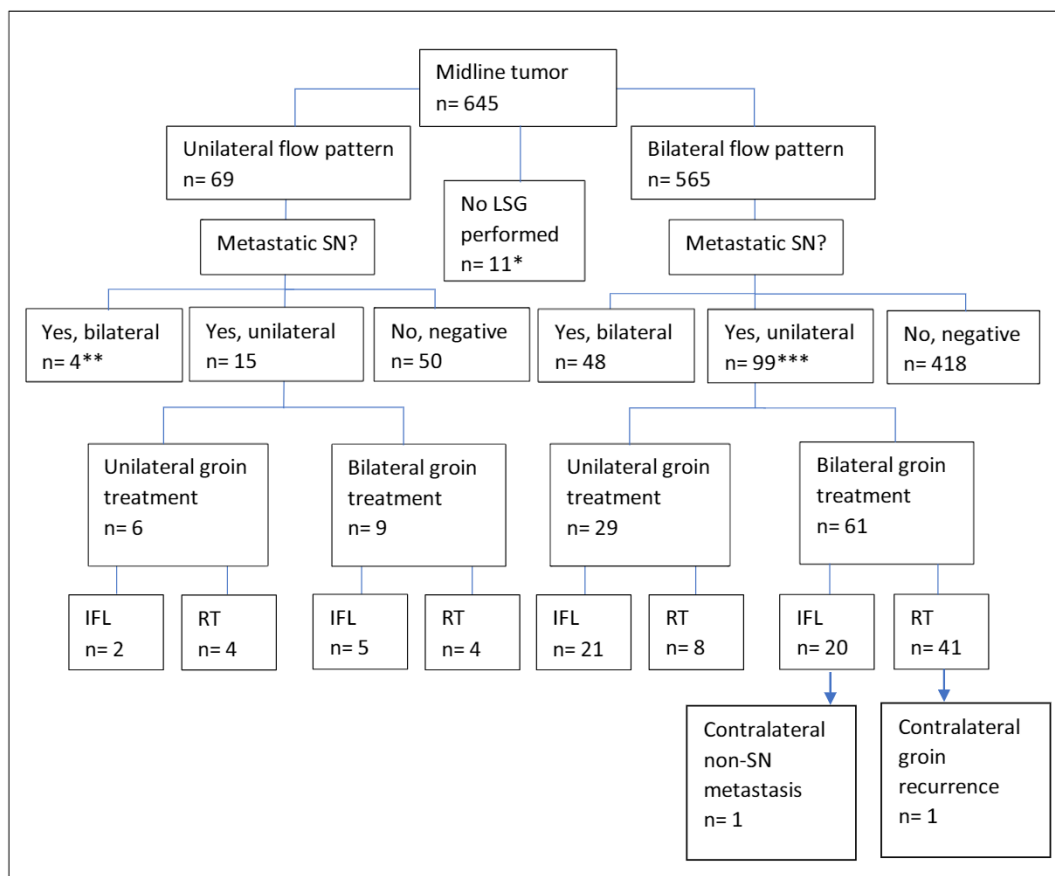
Midline tumor
n= 645

Unilateral flow pattern
n= 69

No LSG performed
n= 11*

Bilateral flow pattern
n= 565

Metastatic SN?

Metastatic SN?

Yes, bilateral
n= 4**

Yes, unilateral
n= 15

No, negative
n= 50

Yes, bilateral
n= 48

Yes, unilateral
n= 99***

No, negative
n= 418

Unilateral groin treatment
n= 6

Bilateral groin treatment
n= 9

Unilateral groin treatment
n= 29

Bilateral groin treatment
n= 61

IFL
n= 2

RT
n= 4

IFL
n= 5

RT
n= 4

IFL
n= 21

RT
n= 8

IFL
n= 20

RT
n= 41

Contralateral non-SN metastasis
n= 1

Contralateral groin recurrence
n= 1